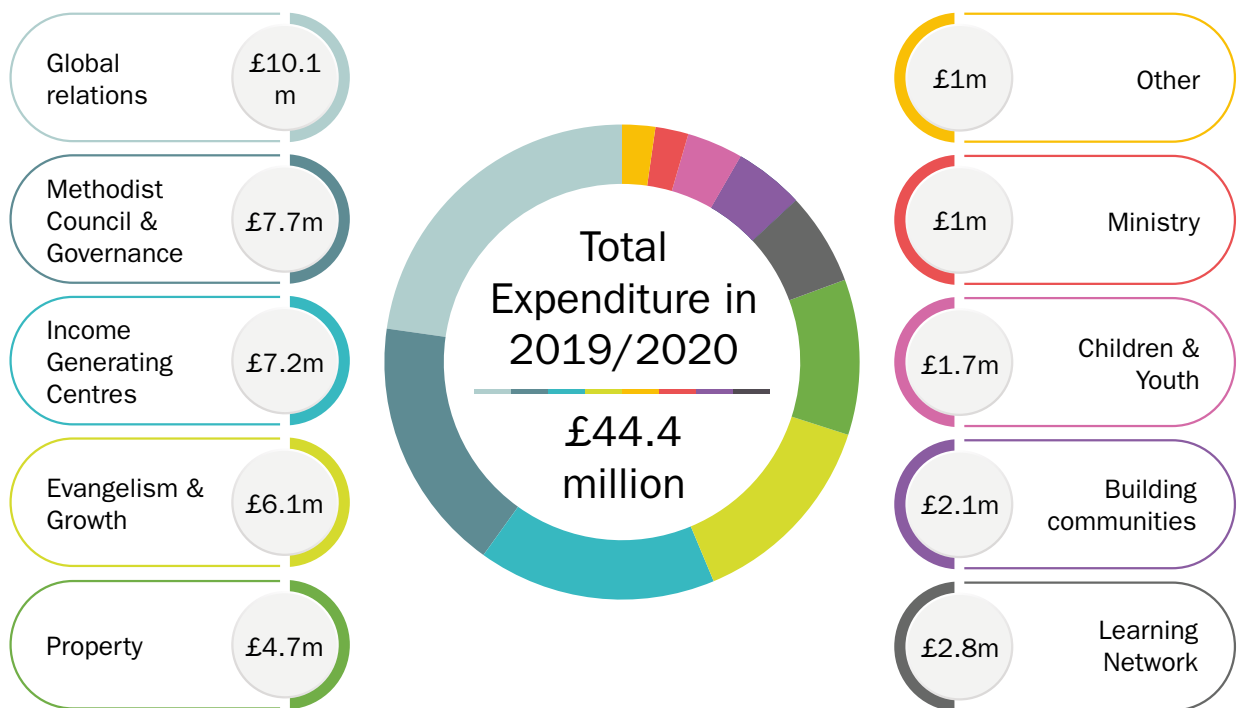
Global relations £10.1 m

Methodist Council & Governance £7.7m

Income Generating Centres £7.2m

Evangelism & Growth £6.1m

Property £4.7m

Total Expenditure in 2019/2020

£44.4 million

£1m Other

£1m Ministry

£1.7m Children & Youth

£2.1m Building communities

£2.8m Learning Network